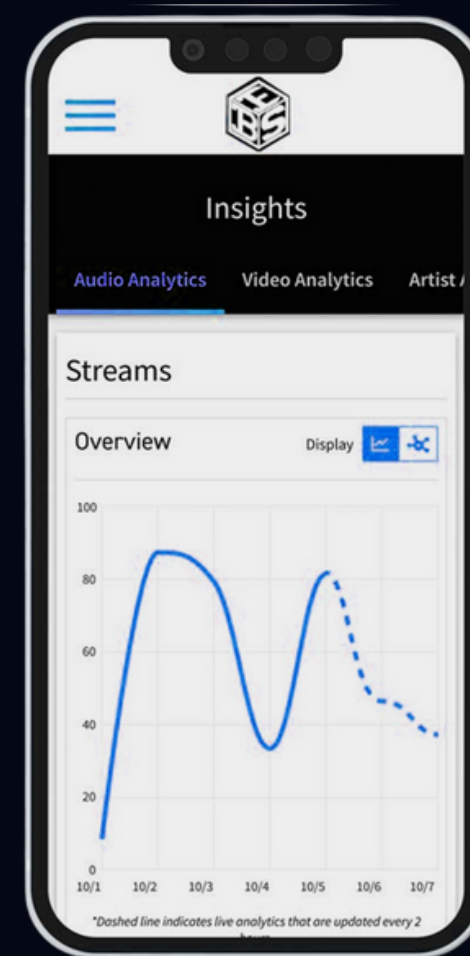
Insights

Audio Analytics Video Analytics Artist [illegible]

Streams

Overview

Display

100

80

60

40

20

0

10/1 10/2 10/3 10/4 10/5 10/6 10/7

*Dashed line indicates live analytics that are updated every 2 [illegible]